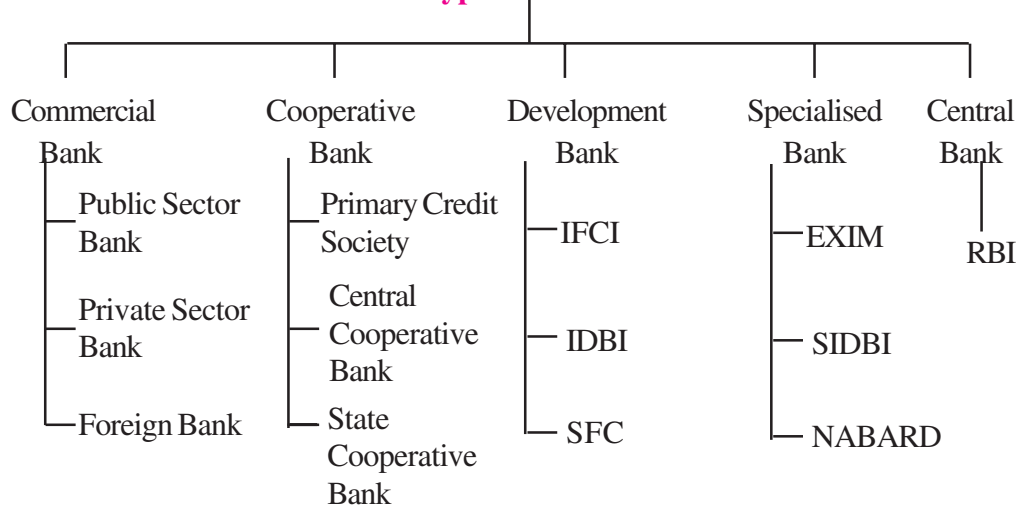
Commercial Bank
Public Sector Bank
Private Sector Bank
Foreign Bank

Cooperative Bank
Primary Credit Society
Central Cooperative Bank
State Cooperative Bank

Development Bank
IFCI
IDBI
SFC

Specialised Bank
EXIM
SIDBI
NABARD

Central Bank
RBI